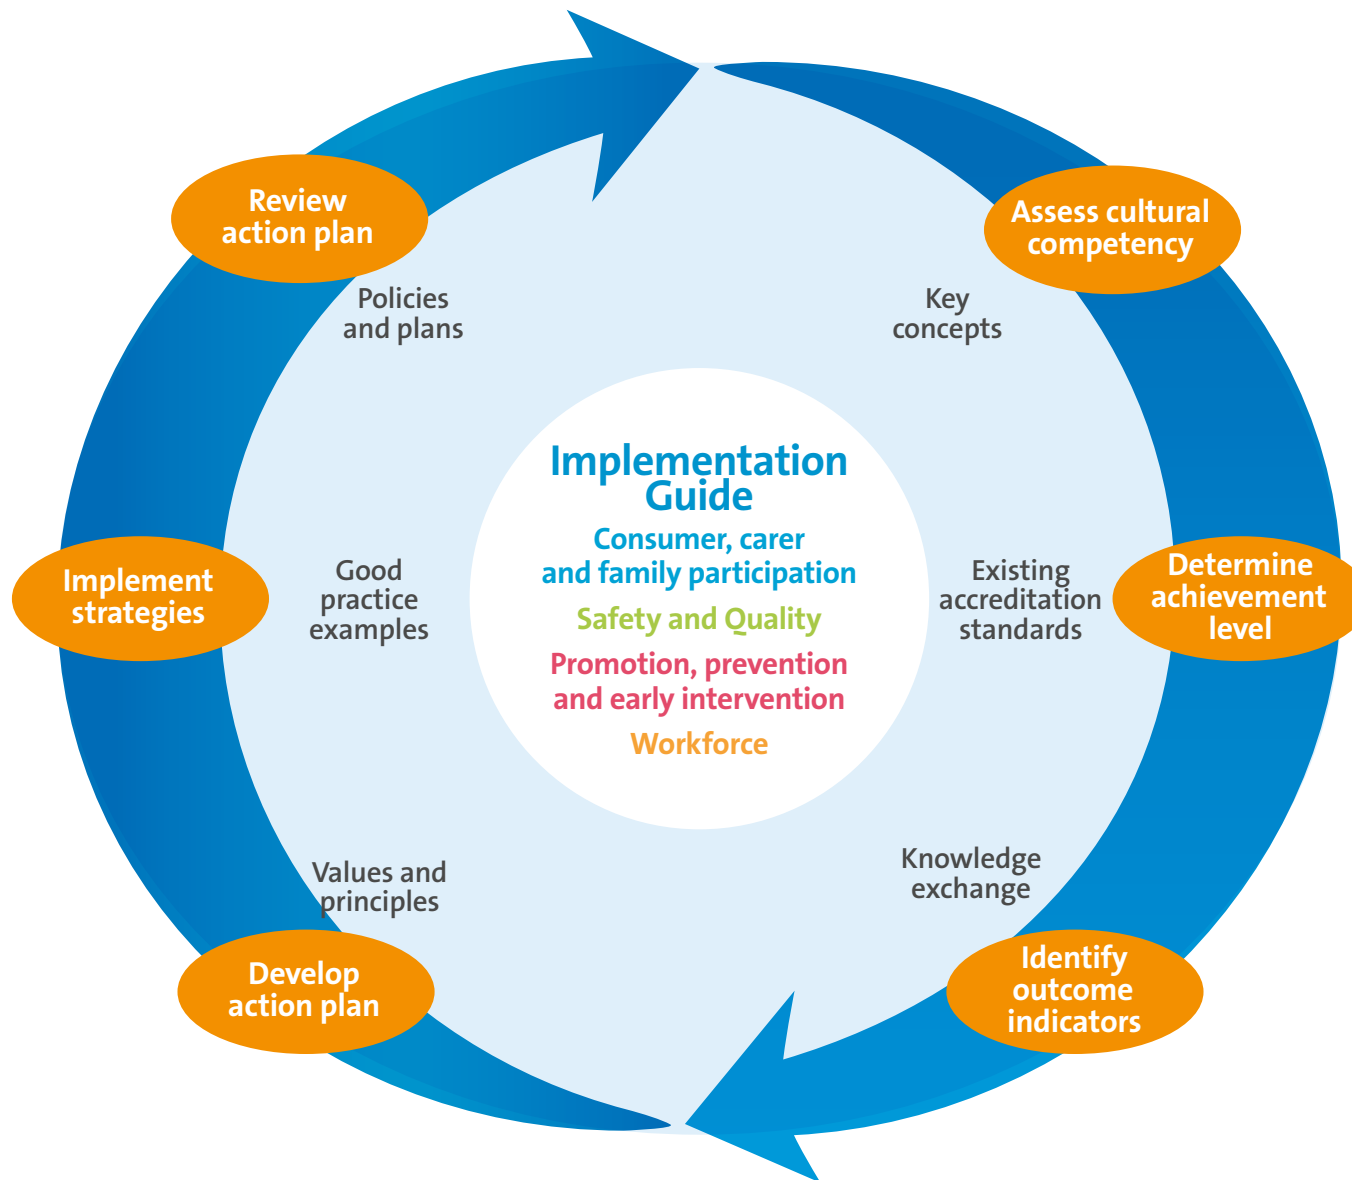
Assess cultural competency

Key concepts

Determine achievement level

Existing accreditation standards

Identify outcome indicators

Knowledge exchange

Develop action plan

Values and principles

Implement strategies

Good practice examples

Review action plan

Policies and plans

Implementation Guide

Consumer, carer and family participation

Safety and Quality

Promotion, prevention and early intervention

Workforce